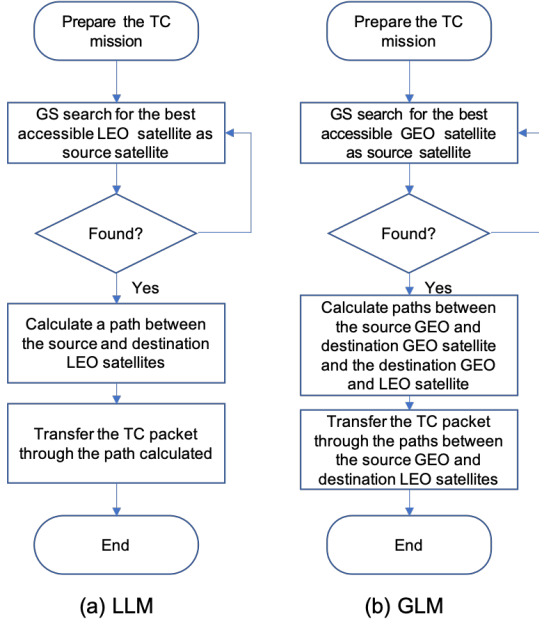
Prepare the TC mission

GS search for the best accessible LEO satellite as source satellite

Found?

Yes

Calculate a path between the source and destination LEO satellites

Transfer the TC packet through the path calculated

End

(a) LLM

Prepare the TC mission

GS search for the best accessible GEO satellite as source satellite

Found?

Yes

Calculate paths between the source GEO and destination GEO satellite and the destination GEO and LEO satellite

Transfer the TC packet through the paths between the source GEO and destination LEO satellites

End

(b) GLM